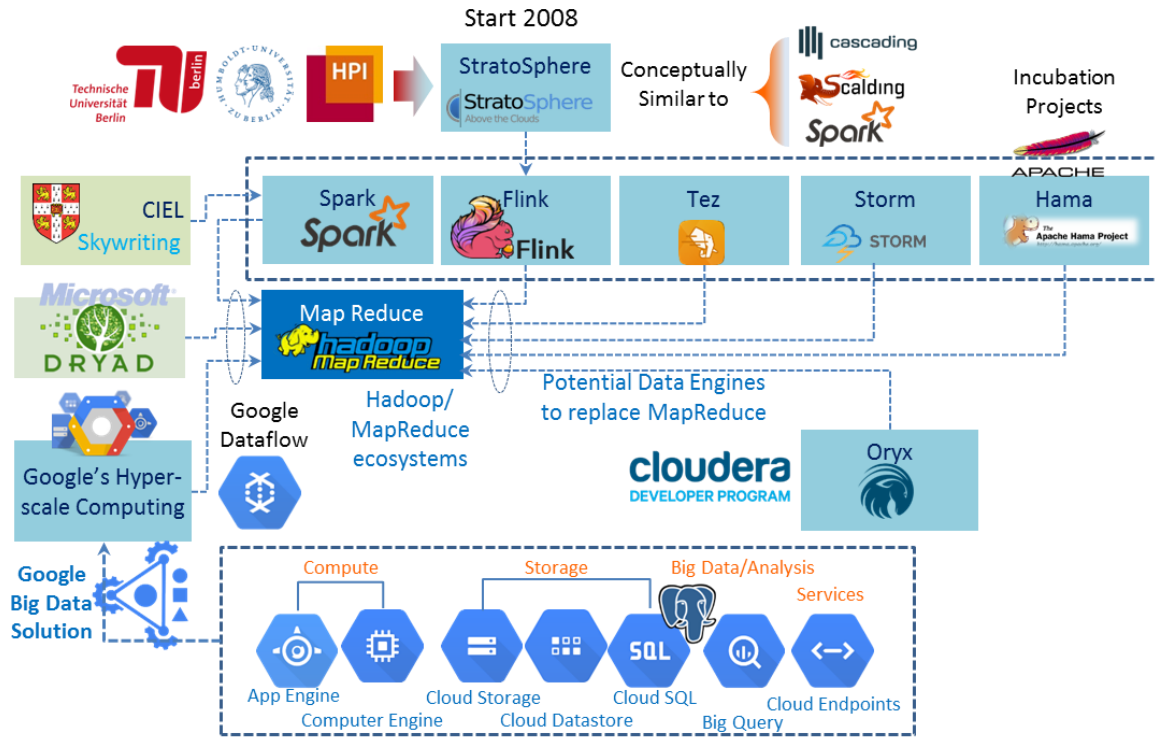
Start 2008

Technische Universität Berlin

HUMBOLDT-UNIVERSITÄT ZU BERLIN

HPI

StratoSphere

StratoSphere Above the Clouds

Conceptually Similar to

cascading

Scalding

Spark

Incubation Projects

APACHE

CIEL Skywriting

Spark Spark

Flink Flink

Tez

Storm STORM

Hama The Apache Hama Project

Microsoft DRYAD

Map Reduce hadoop Map Reduce

Potential Data Engines to replace MapReduce

Google Dataflow

Hadoop/ MapReduce ecosystems

Google's Hyper-scale Computing

cloudera DEVELOPER PROGRAM

Oryx

Google Big Data Solution

Compute

Storage

Big Data/Analysis

Services

SQL

App Engine

Computer Engine

Cloud Storage

Cloud Datastore

Cloud SQL

Big Query

Cloud Endpoints